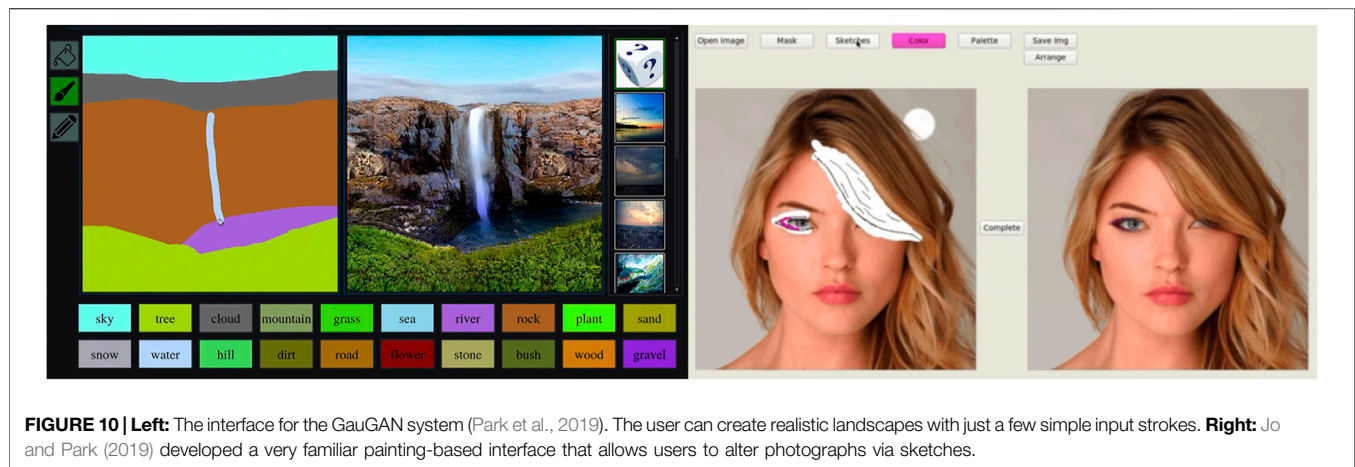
sky | tree | cloud | mountain | grass | sea | river | rock | plant | sand
snow | water | hill | dirt | road | flower | stone | bush | wood | gravel

Open Image | Mask | Sketches | Color | Palette | Save Img | Arrange

Complete

FIGURE 10 | Left: The interface for the GauGAN system (Park et al., 2019). The user can create realistic landscapes with just a few simple input strokes. Right: Jo and Park (2019) developed a very familiar painting-based interface that allows users to alter photographs via sketches.